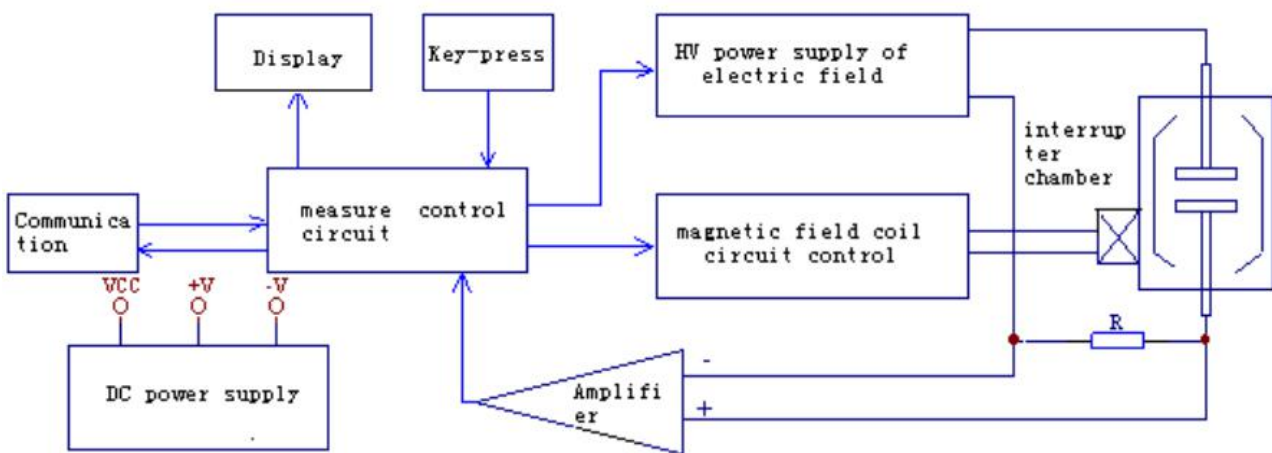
Display

Key-press

HV power supply of electric field

interrupter chamber

Communication

measure control circuit

magnetic field coil circuit control

VCC

+V

-V

R

DC power supply

-

Amplifier

+